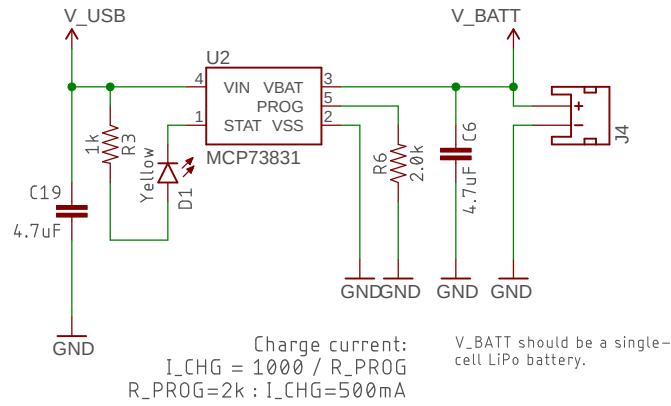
V_USB

V_BATT

U2

4 VIN VBAT 3
PROG 5
1 STAT VSS 2

MCP73831

1k R3

Yellow D1

C19
4.7uF

R6 2.0k

C6 4.7uF

+
-
J4

GND

GND GND

GND

GND

Charge current:
I_CHG = 1000 / R_PROG
R_PROG=2k : I_CHG=500mA

V_BATT should be a single-cell LiPo battery.